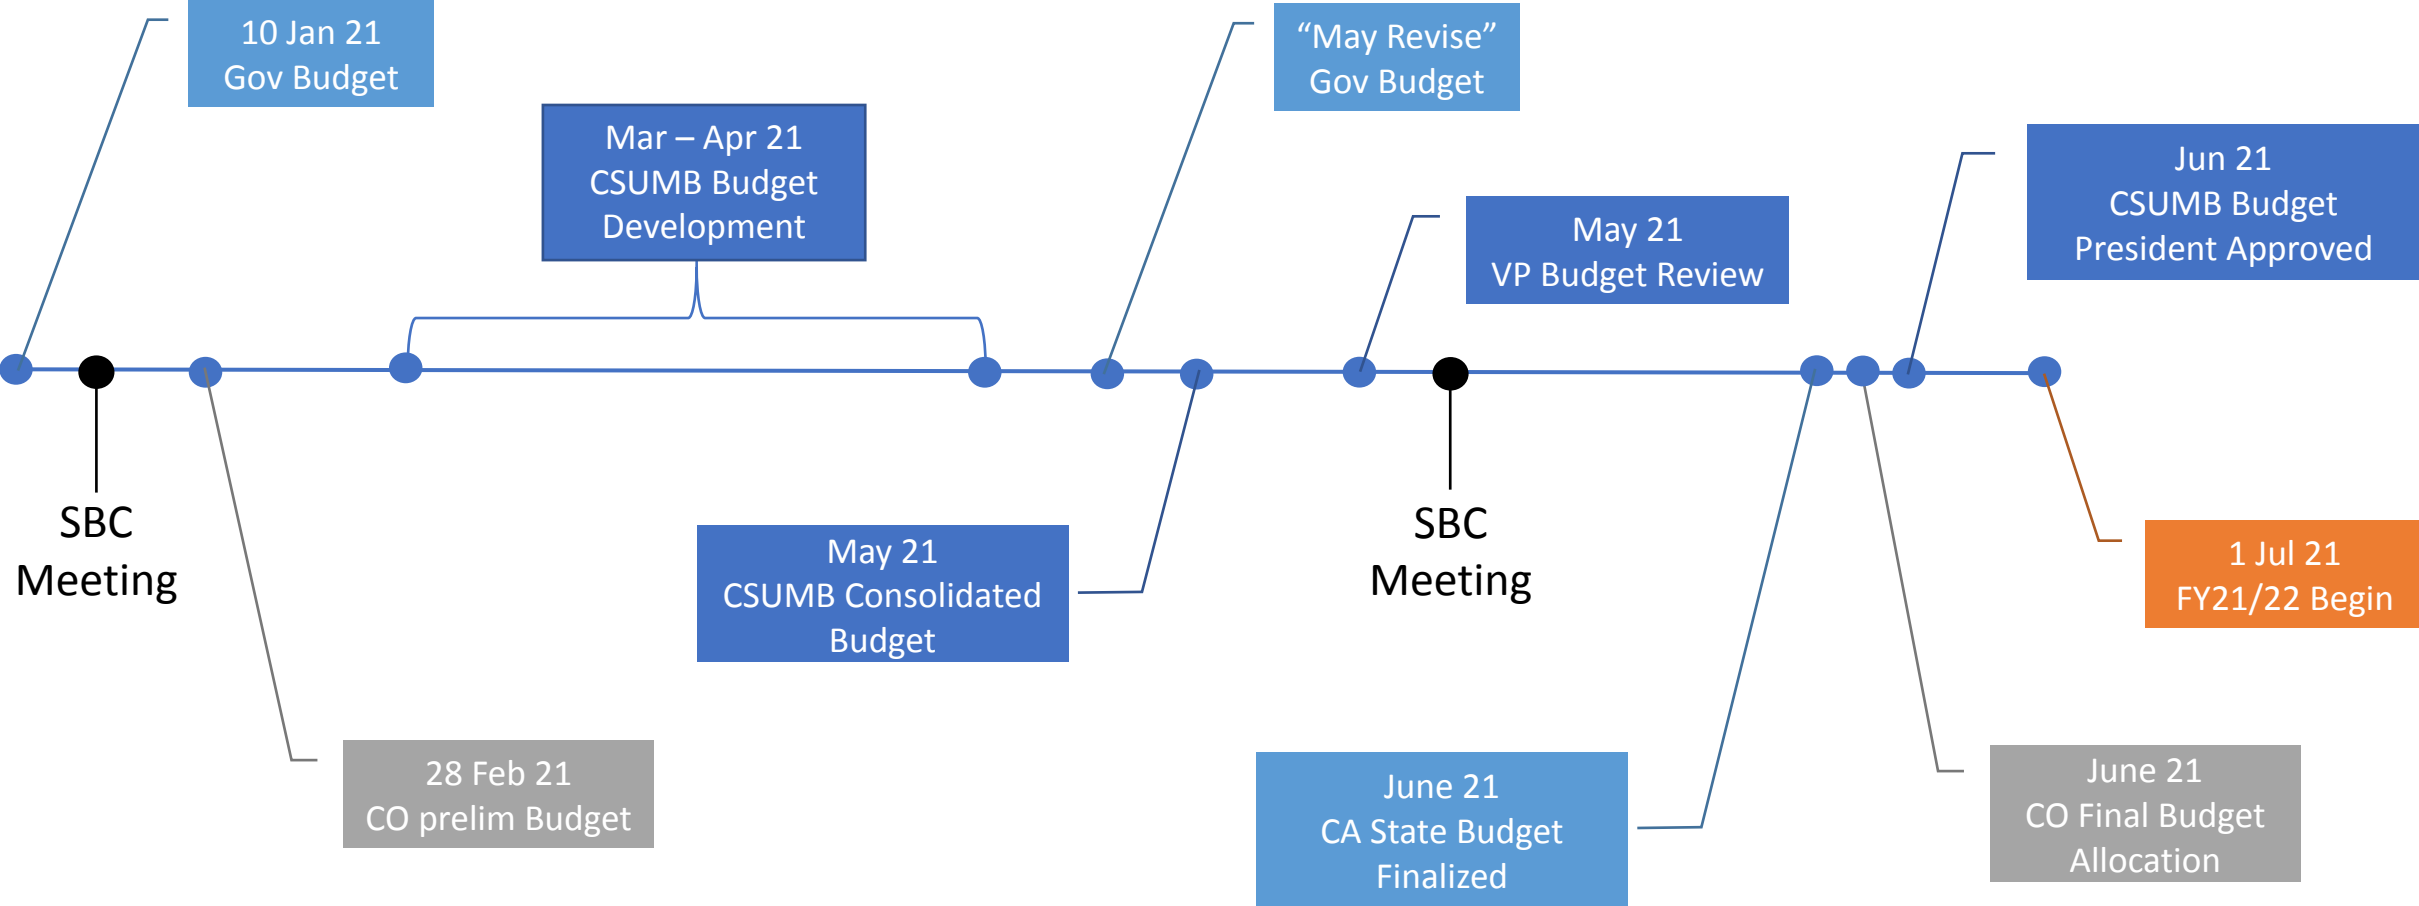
10 Jan 21
Gov Budget

Mar – Apr 21
CSUMB Budget
Development

“May Revise”
Gov Budget

May 21
VP Budget Review

Jun 21
CSUMB Budget
President Approved

SBC
Meeting

May 21
CSUMB Consolidated
Budget

SBC
Meeting

1 Jul 21
FY21/22 Begin

28 Feb 21
CO prelim Budget

June 21
CA State Budget
Finalized

June 21
CO Final Budget
Allocation